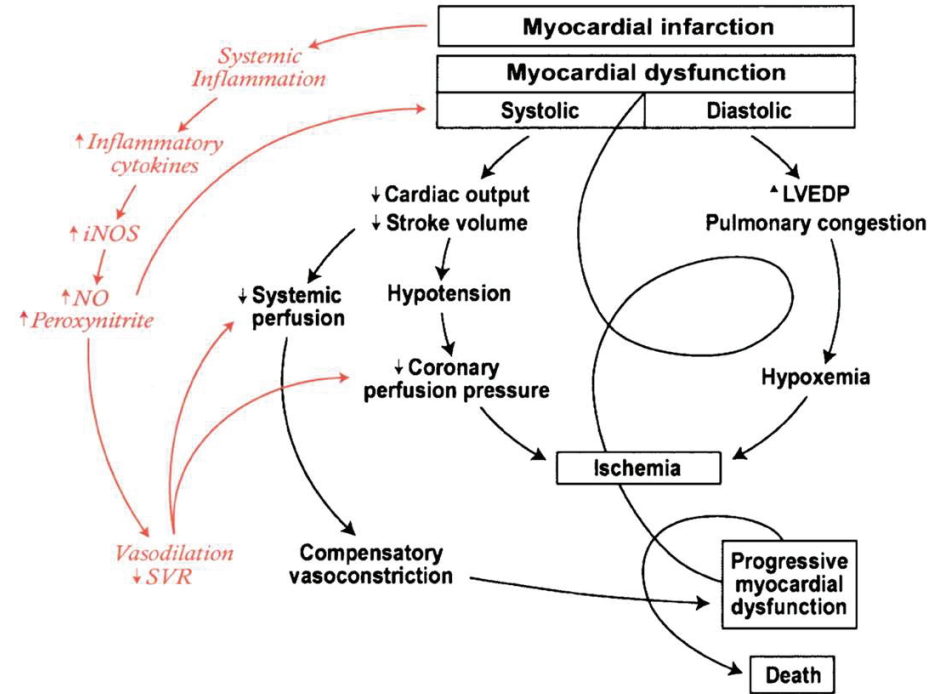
Myocardial infarction

Myocardial dysfunction

Systolic

Diastolic

Systemic Inflammation

↑ Inflammatory cytokines

↑ iNOS

↑ NO
↑ Peroxynitrite

Vasodilation
↓ SVR

↓ Cardiac output
↓ Stroke volume

↓ Systemic perfusion

Hypotension

↓ Coronary perfusion pressure

▲ LVEDP
Pulmonary congestion

Hypoxemia

Ischemia

Compensatory vasoconstriction

Progressive myocardial dysfunction

Death